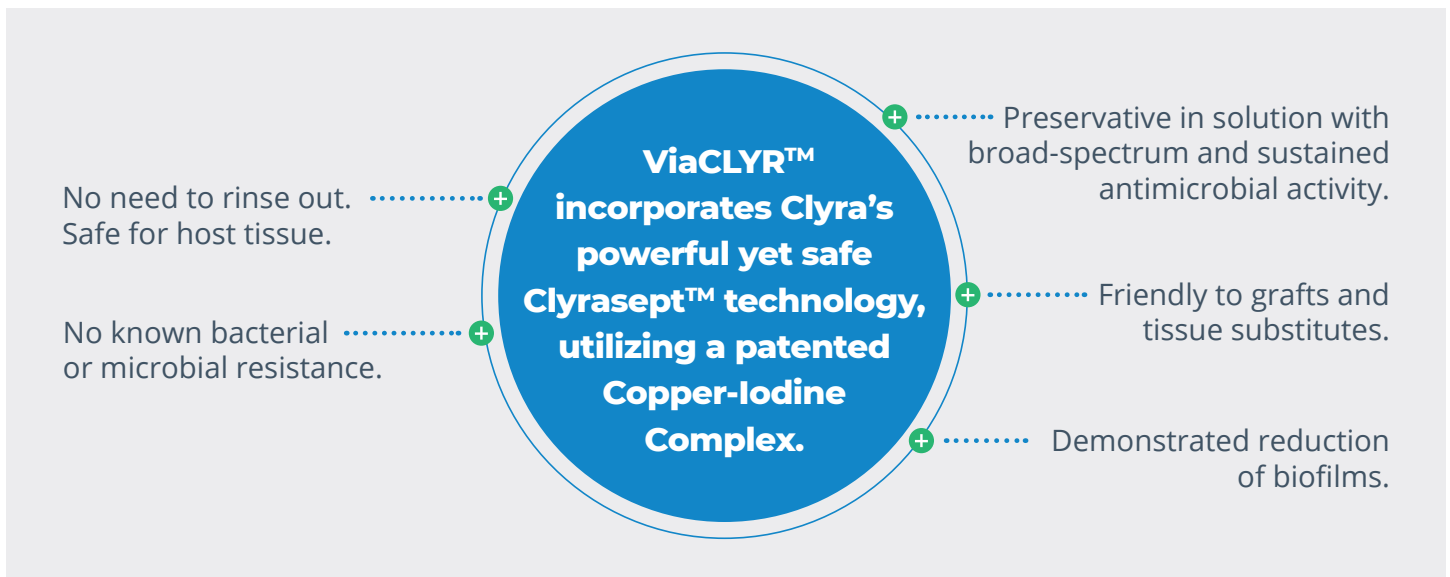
ViaCLYR™ incorporates Clyra's powerful yet safe Clyrasept™ technology, utilizing a patented Copper-Iodine Complex.

No need to rinse out. Safe for host tissue.

No known bacterial or microbial resistance.

Preservative in solution with broad-spectrum and sustained antimicrobial activity.

Friendly to grafts and tissue substitutes.

Demonstrated reduction of biofilms.